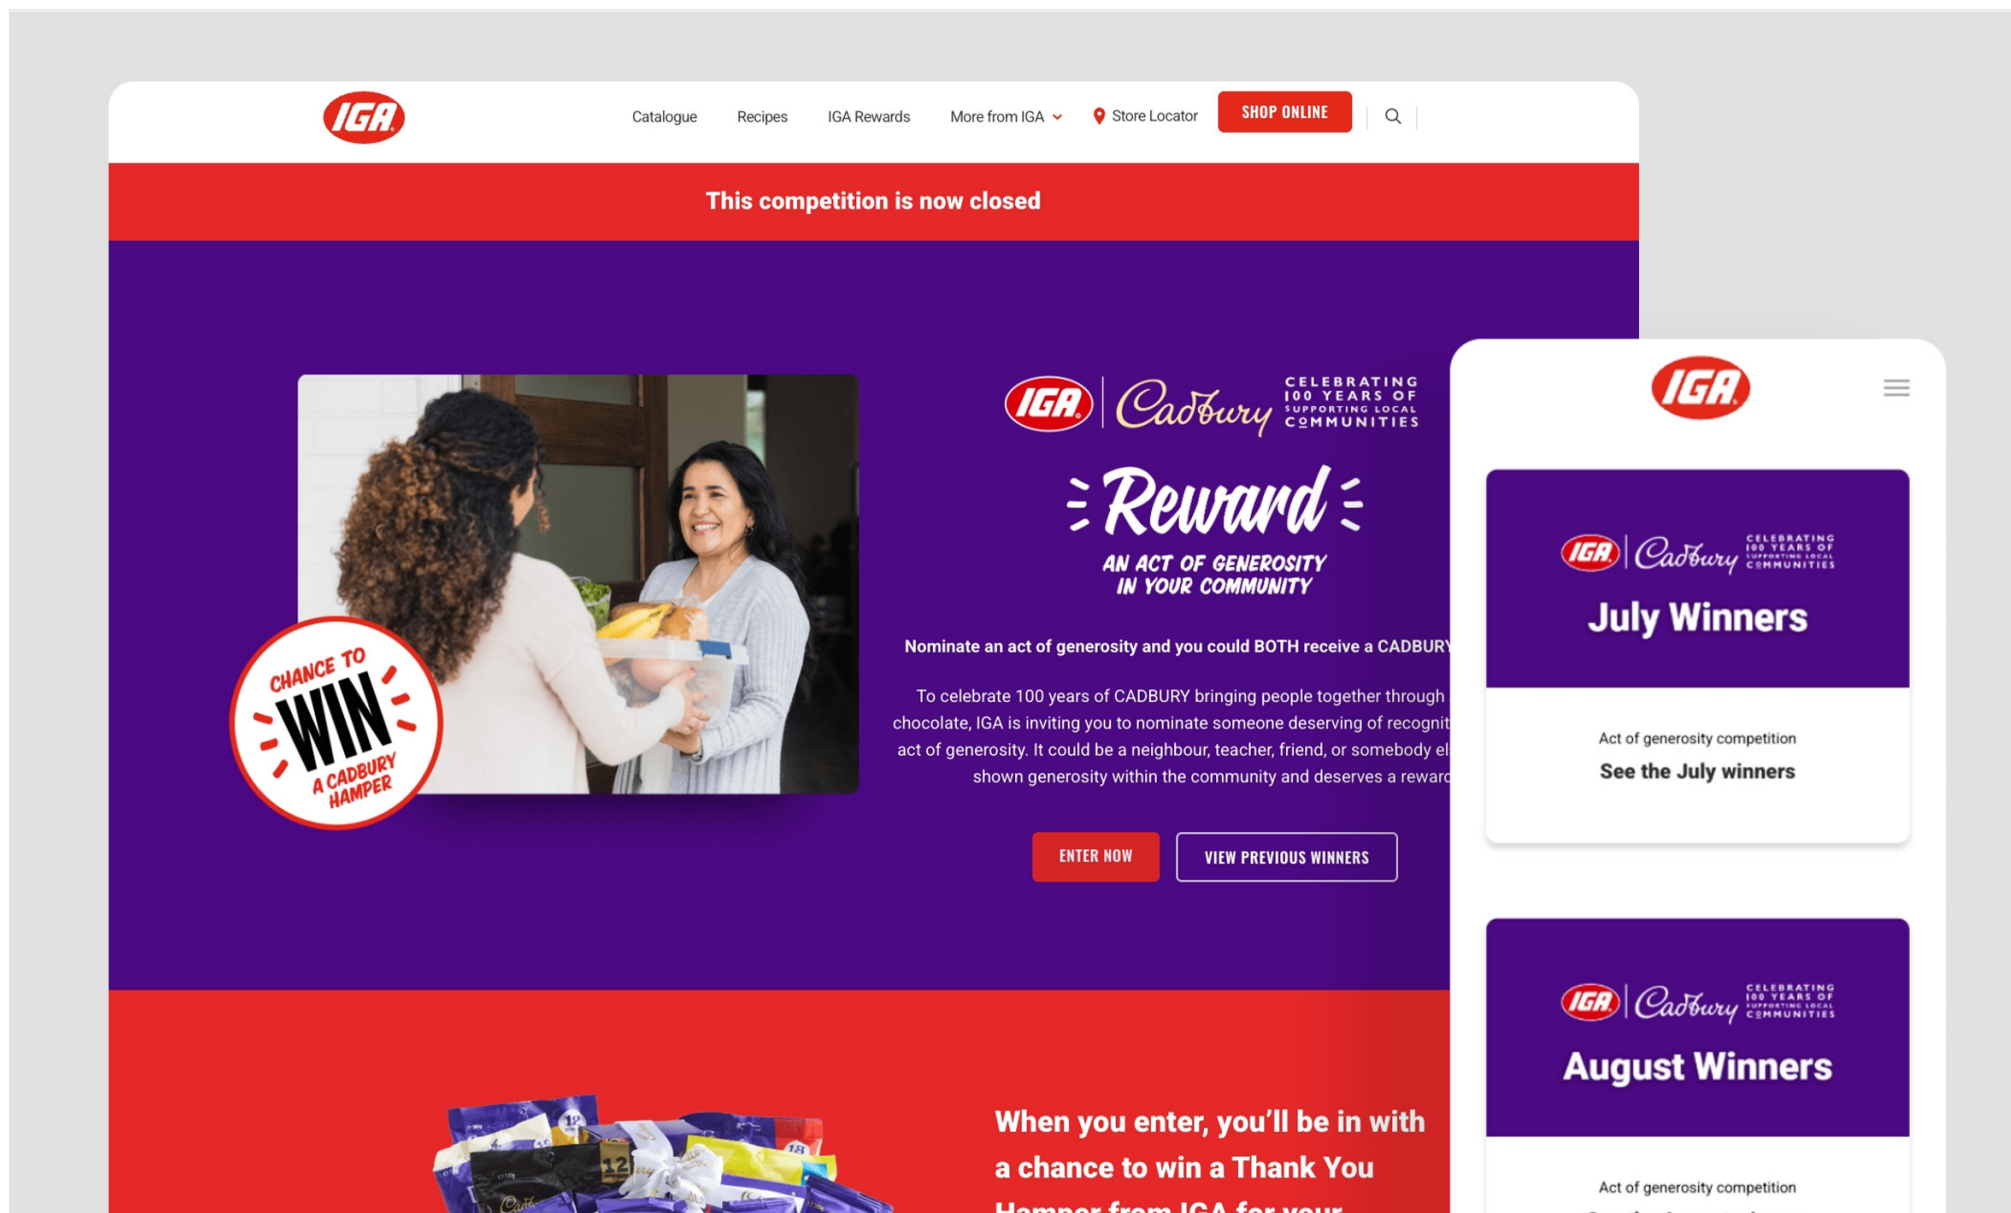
IGA

Catalogue Recipes IGA Rewards More from IGA Store Locator SHOP ONLINE

This competition is now closed

CHANCE TO WIN A CADBURY HAMPER

IGA | Cadbury CELEBRATING 100 YEARS OF SUPPORTING LOCAL COMMUNITIES

Reward

AN ACT OF GENEROSITY IN YOUR COMMUNITY

Nominate an act of generosity and you could BOTH receive a CADBURY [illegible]

To celebrate 100 years of CADBURY bringing people together through chocolate, IGA is inviting you to nominate someone deserving of recognit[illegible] act of generosity. It could be a neighbour, teacher, friend, or somebody el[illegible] shown generosity within the community and deserves a rewar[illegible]

ENTER NOW

VIEW PREVIOUS WINNERS

When you enter, you'll be in with a chance to win a Thank You Hamper from IGA for your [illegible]

IGA

IGA | Cadbury CELEBRATING 100 YEARS OF SUPPORTING LOCAL COMMUNITIES

July Winners

Act of generosity competition

See the July winners

IGA | Cadbury CELEBRATING 100 YEARS OF SUPPORTING LOCAL COMMUNITIES

August Winners

Act of generosity competition